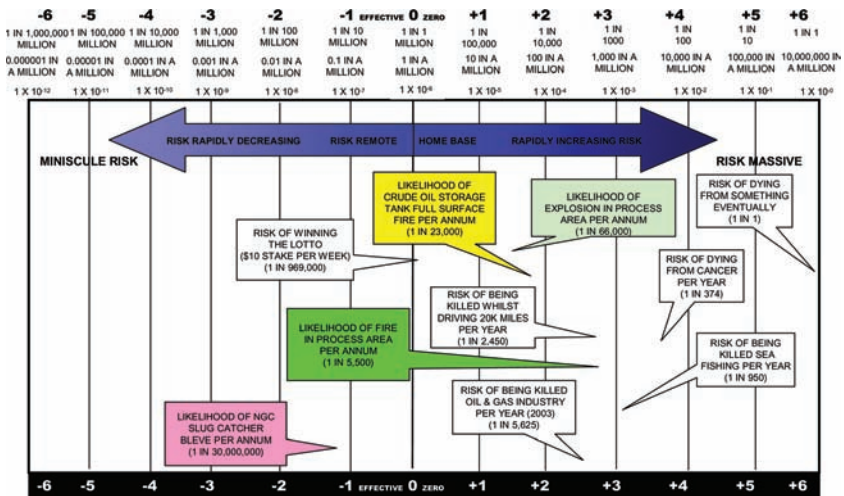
-6 -5 -4 -3 -2 -1 EFFECTIVE 0 ZERO +1 +2 +3 +4 +5 +6

1 IN 1,000,000 MILLION | 1 IN 100,000 MILLION | 1 IN 10,000 MILLION | 1 IN 1,000 MILLION | 1 IN 100 MILLION | 1 IN 10 MILLION | 1 IN 1 MILLION | 1 IN 100,000 | 1 IN 10,000 | 1 IN 1000 | 1 IN 100 | 1 IN 10 | 1 IN 1

0.000001 IN A MILLION | 0.00001 IN A MILLION | 0.0001 IN A MILLION | 0.001 IN A MILLION | 0.01 IN A MILLION | 0.1 IN A MILLION | 1 IN A MILLION | 10 IN A MILLION | 100 IN A MILLION | 1,000 IN A MILLION | 10,000 IN A MILLION | 100,000 IN A MILLION | 10,000,000 IN A MILLION

$1 X 10^{-12}$ $1 X 10^{-11}$ $1 X 10^{-10}$ $1 X 10^{-9}$ $1 X 10^{-8}$ $1 X 10^{-7}$ $1 X 10^{-6}$ $1 X 10^{-5}$ $1 X 10^{-4}$ $1 X 10^{-3}$ $1 X 10^{-2}$ $1 X 10^{-1}$ $1 X 10^{-0}$

RISK RAPIDLY DECREASING RISK REMOTE HOME BASE RAPIDLY INCREASING RISK

MINISCULE RISK

RISK MASSIVE

LIKELIHOOD OF CRUDE OIL STORAGE TANK FULL SURFACE FIRE PER ANNUM (1 IN 23,000)

LIKELIHOOD OF EXPLOSION IN PROCESS AREA PER ANNUM (1 IN 66,000)

RISK OF DYING FROM SOMETHING EVENTUALLY (1 IN 1)

RISK OF WINNING THE LOTTO ($10 STAKE PER WEEK) (1 IN 969,000)

RISK OF DYING FROM CANCER PER YEAR (1 IN 374)

RISK OF BEING KILLED WHILST DRIVING 20K MILES PER YEAR (1 IN 2,450)

LIKELIHOOD OF FIRE IN PROCESS AREA PER ANNUM (1 IN 5,500)

RISK OF BEING KILLED SEA FISHING PER YEAR (1 IN 950)

RISK OF BEING KILLED OIL & GAS INDUSTRY PER YEAR (2003) (1 IN 5,625)

LIKELIHOOD OF NGC SLUG CATCHER BLEVE PER ANNUM (1 IN 30,000,000)

-6 -5 -4 -3 -2 -1 EFFECTIVE 0 ZERO +1 +2 +3 +4 +5 +6